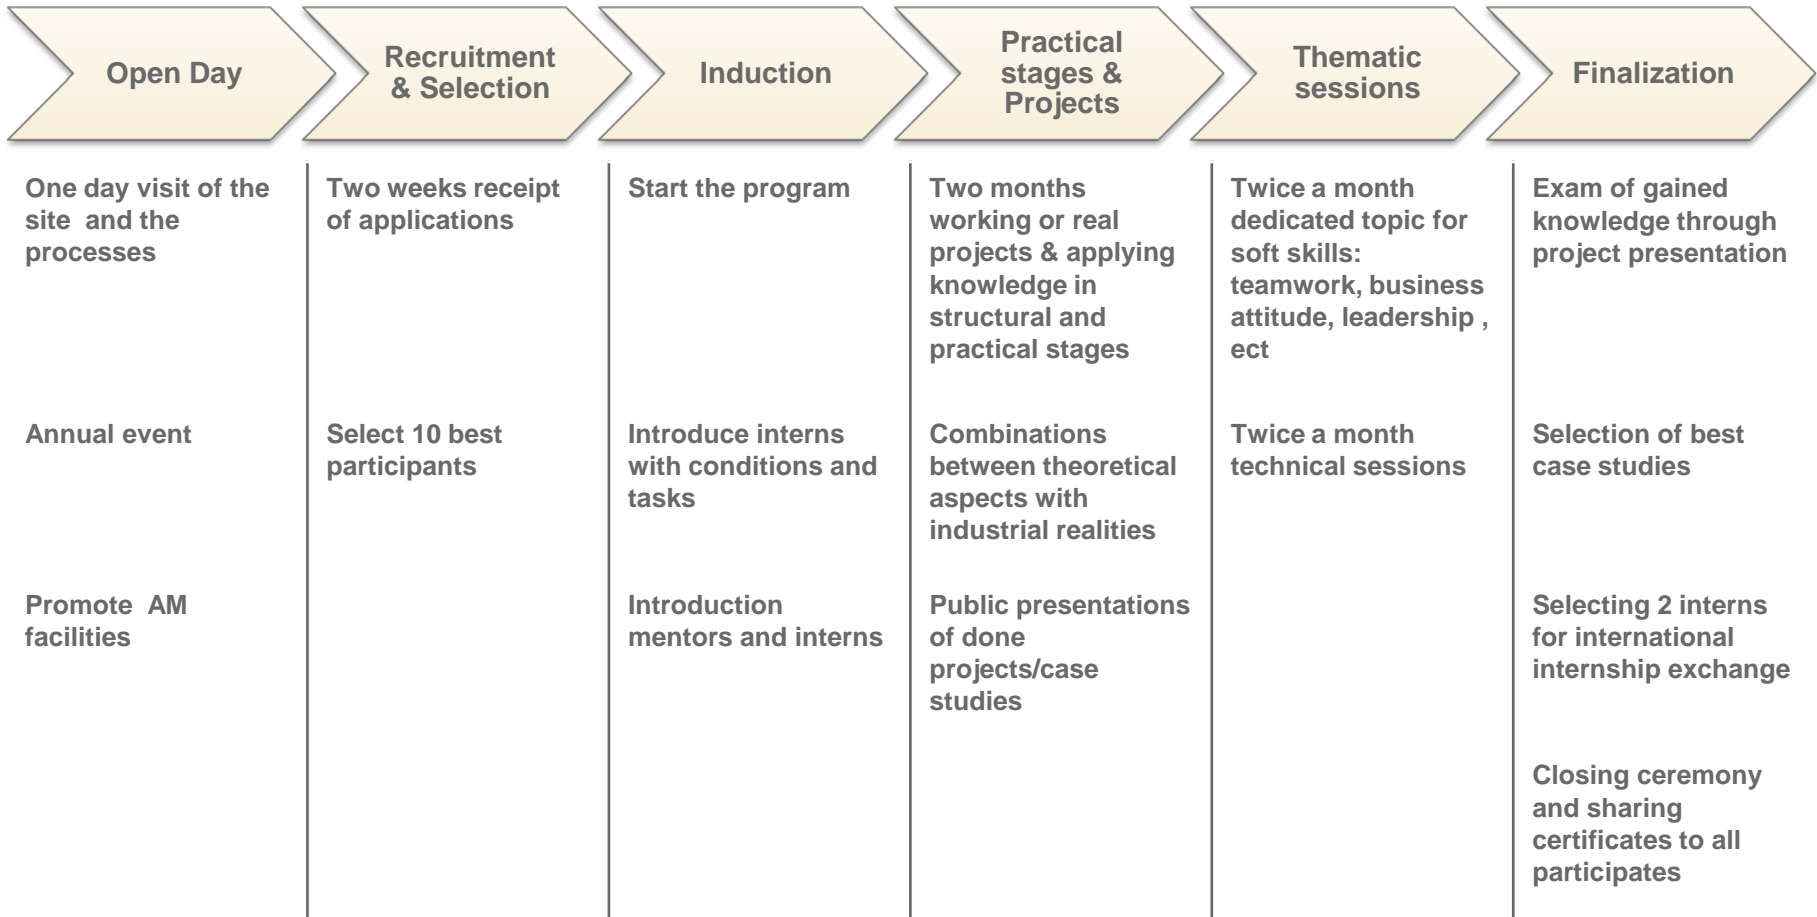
Open Day

One day visit of the site and the processes

Annual event

Promote AM facilities

Recruitment & Selection

Two weeks receipt of applications

Select 10 best participants

Induction

Start the program

Introduce interns with conditions and tasks

Introduction mentors and interns

Practical stages & Projects

Two months working or real projects & applying knowledge in structural and practical stages

Combinations between theoretical aspects with industrial realities

Public presentations of done projects/case studies

Thematic sessions

Twice a month dedicated topic for soft skills: teamwork, business attitude, leadership , ect

Twice a month technical sessions

Finalization

Exam of gained knowledge through project presentation

Selection of best case studies

Selecting 2 interns for international internship exchange

Closing ceremony and sharing certificates to all participates